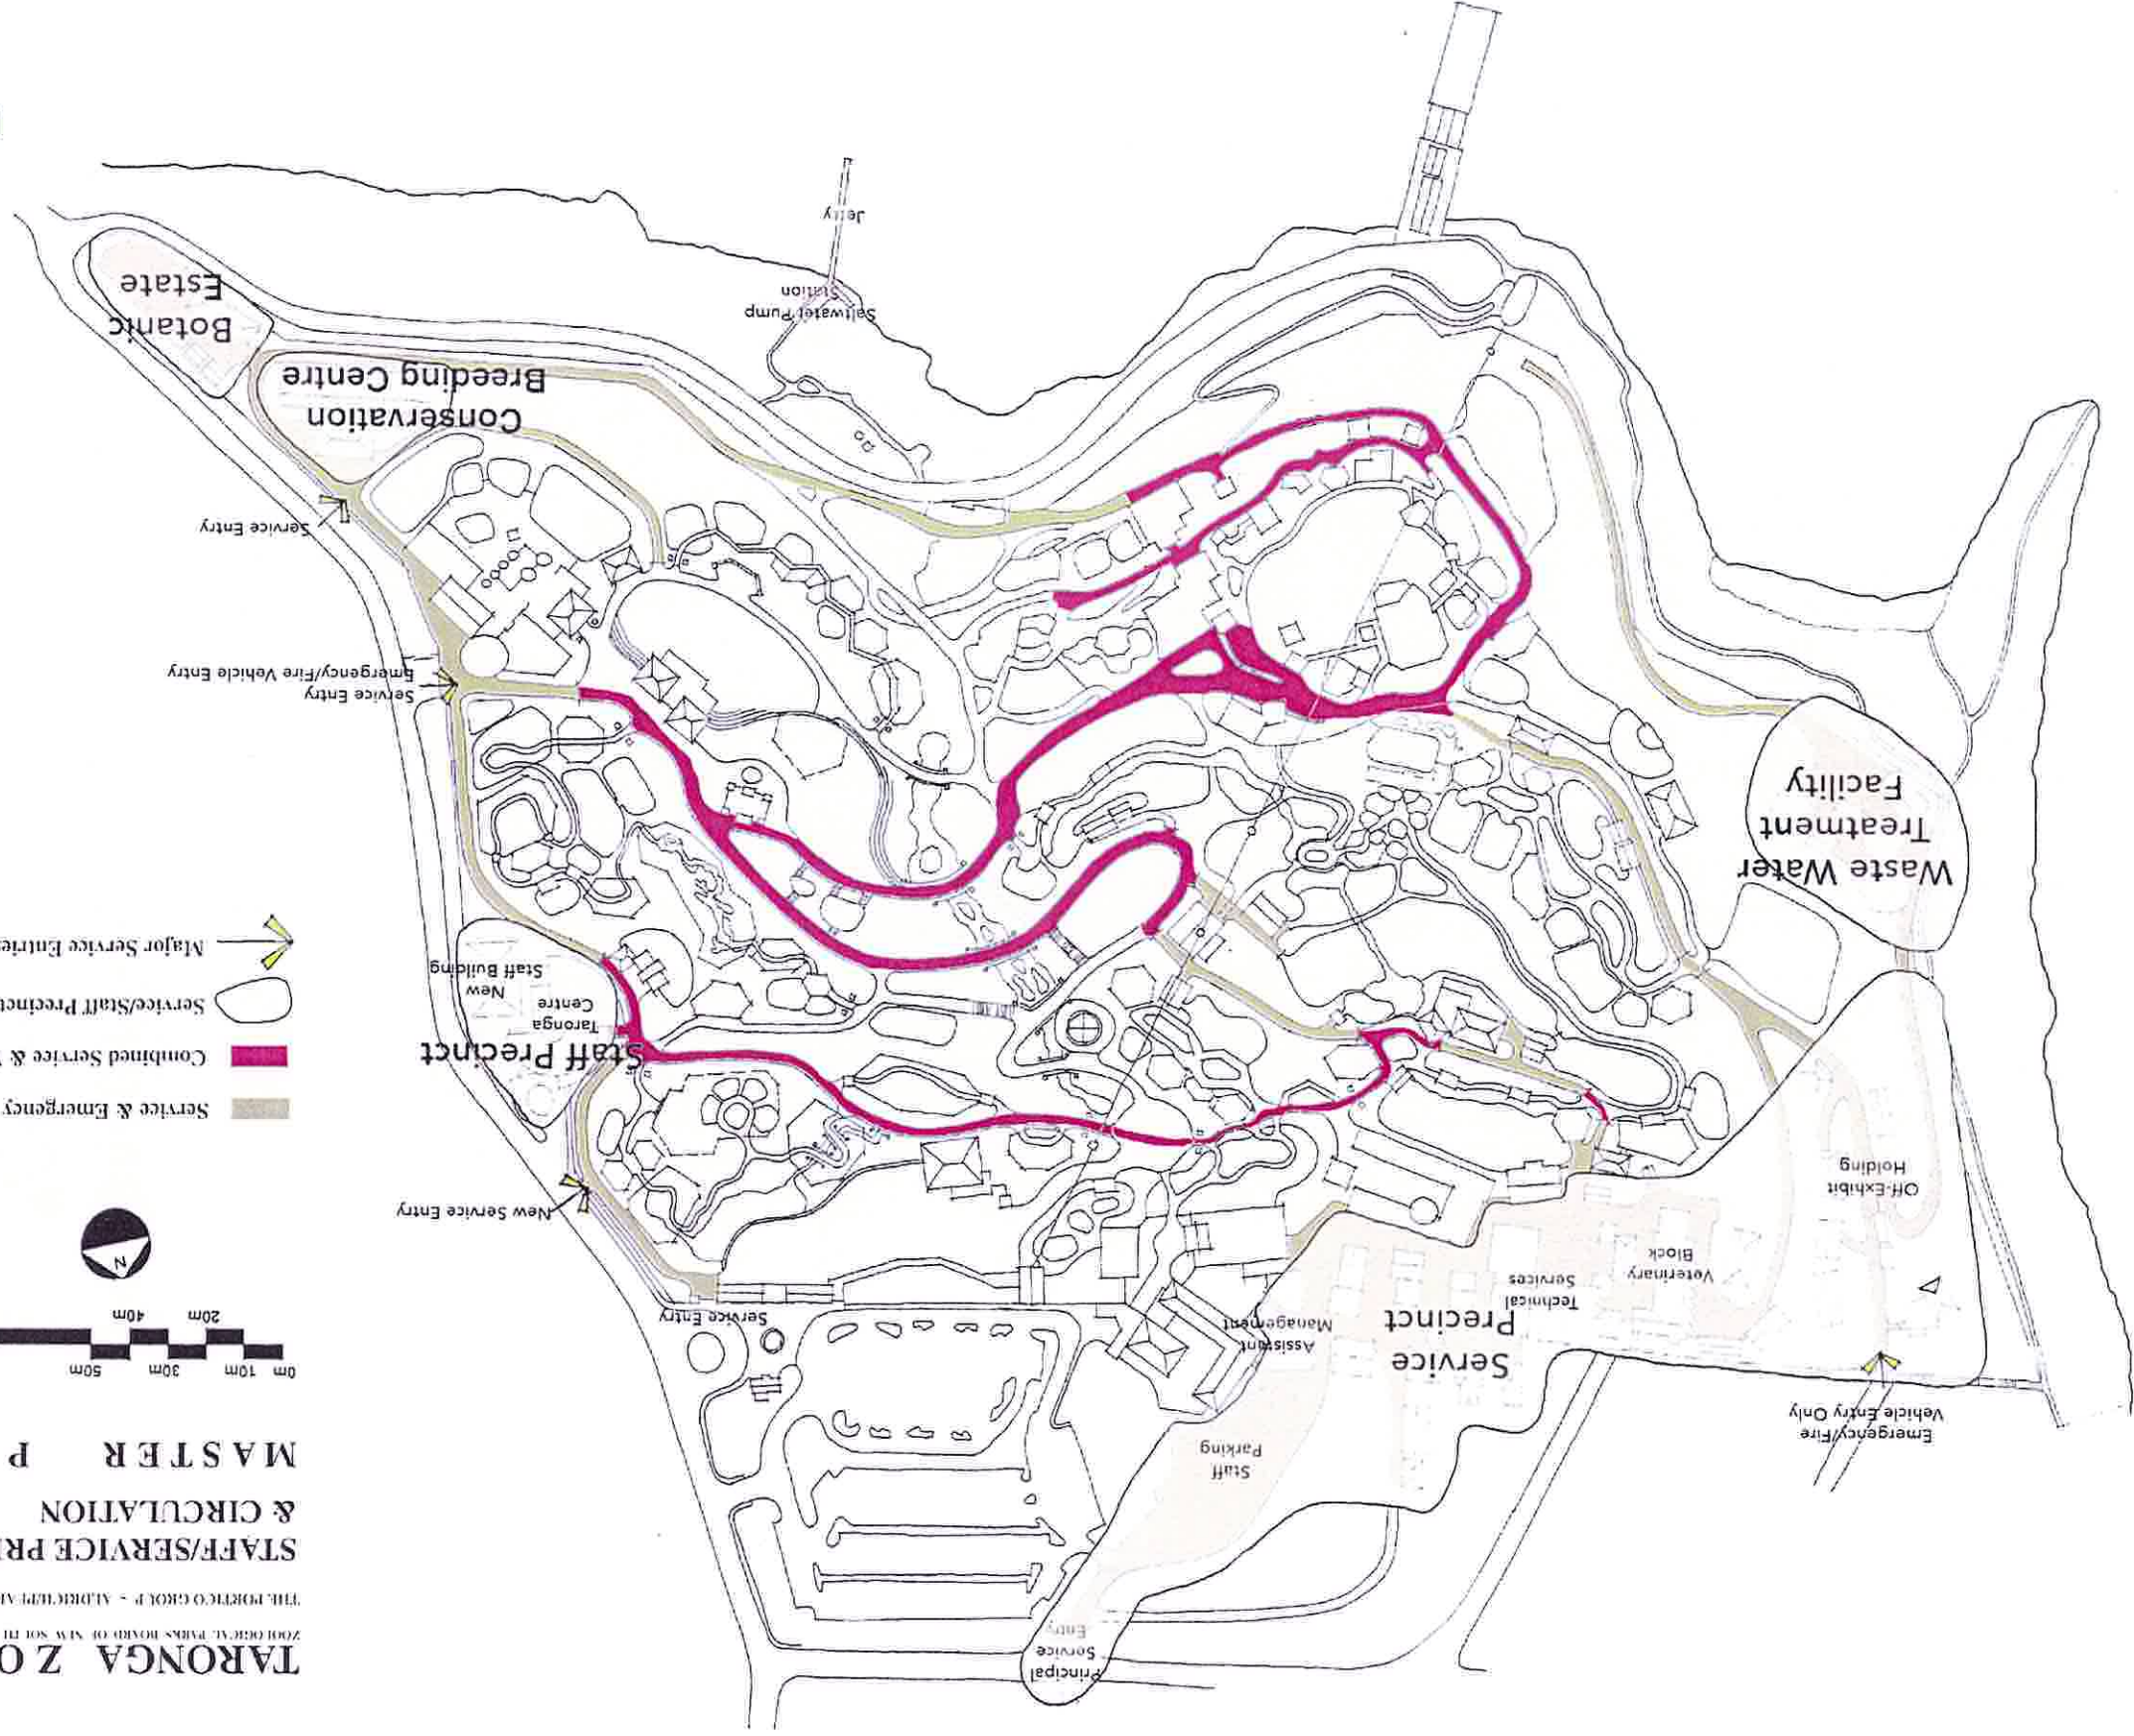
TARONGA Z O
ZOOLOGICAL PARKS BOARD OF NEW SOUTH
THE PORTICO GROUP • ALDRICH PEAR
STAFF/SERVICE PR
& CIRCULATION
M A S T E R P

0m 10m 20m 30m 40m 50m

N

Service & Emergency
Combined Service &
Service/Staff Precinct
Major Service Entrie

Botanic Estate
Conservation Breeding Centre
Jetty
Saltwater Pump Station
Waste Water Treatment Facility
Service Entry
Emergency/Fire Vehicle Entry
Service Entry
Staff Precinct
Taronga Centre
New Staff Building
New Service Entry
Service Entry
Service Precinct
Off-Exhibit Holding
Veterinary Block
Technical Services
Assistant Management
Staff Parking
Principal Service Entry
Emergency/Fire Vehicle Entry Only